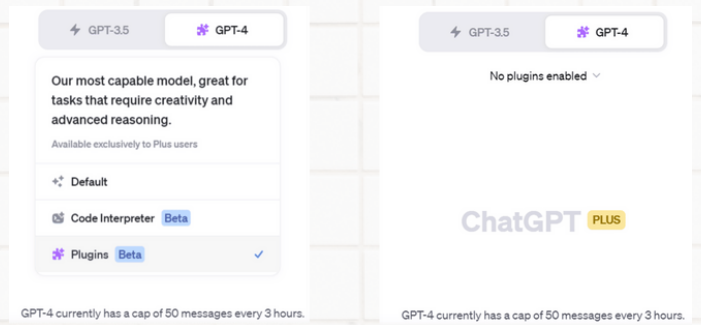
GPT-3.5 GPT-4

Our most capable model, great for tasks that require creativity and advanced reasoning.

Available exclusively to Plus users

Default

Code Interpreter Beta

Plugins Beta

GPT-4 currently has a cap of 50 messages every 3 hours.

GPT-3.5 GPT-4

No plugins enabled

ChatGPT PLUS

GPT-4 currently has a cap of 50 messages every 3 hours.